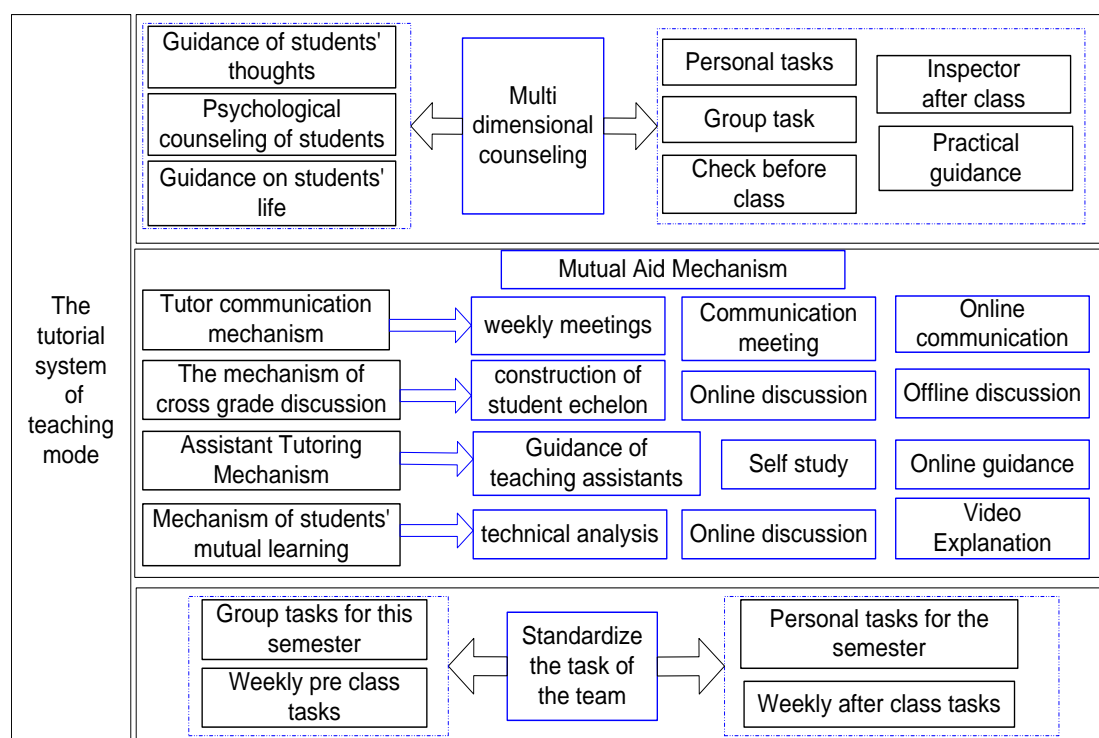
The tutorial system of teaching mode

Guidance of students' thoughts

Psychological counseling of students

Guidance on students' life

Multi dimensional counseling

Personal tasks

Group task

Check before class

Inspector after class

Practical guidance

Mutual Aid Mechanism

Tutor communication mechanism

weekly meetings

Communication meeting

Online communication

The mechanism of cross grade discussion

construction of student echelon

Online discussion

Offline discussion

Assistant Tutoring Mechanism

Guidance of teaching assistants

Self study

Online guidance

Mechanism of students' mutual learning

technical analysis

Online discussion

Video Explanation

Group tasks for this semester

Weekly pre class tasks

Standardize the task of the team

Personal tasks for the semester

Weekly after class tasks